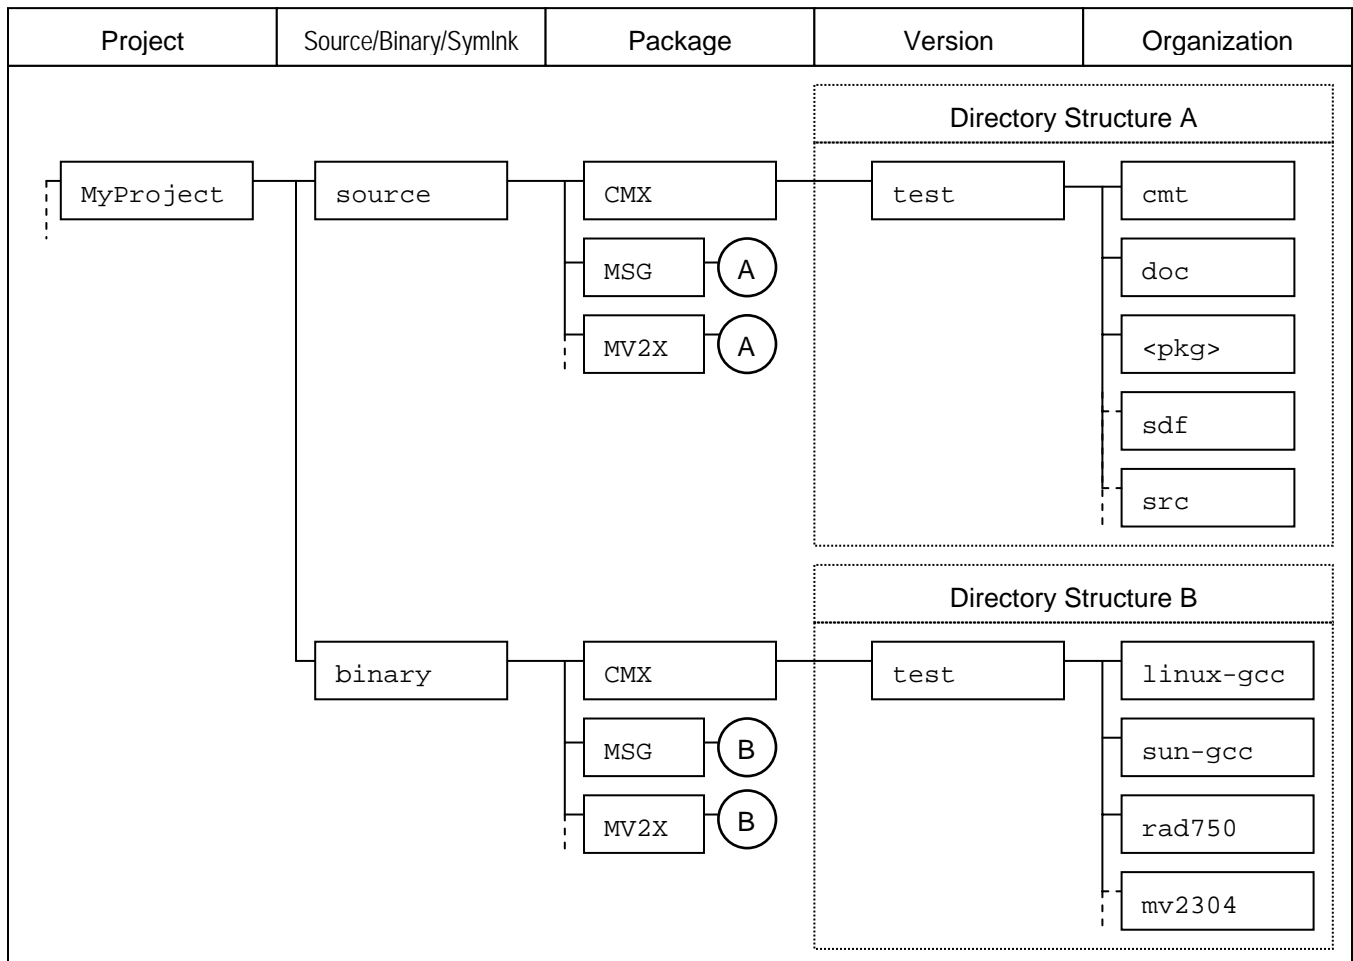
| Project | Source/Binary/Symlnk | Package | Version | Organization |
|---|---|---|---|---|

Directory Structure A

MyProject

source

CMX

MSG

A

MV2X

A

test

cmt

doc

<pkg>

sdf

src

Directory Structure B

binary

CMX

MSG

B

MV2X

B

test

linux-gcc

sun-gcc

rad750

mv2304